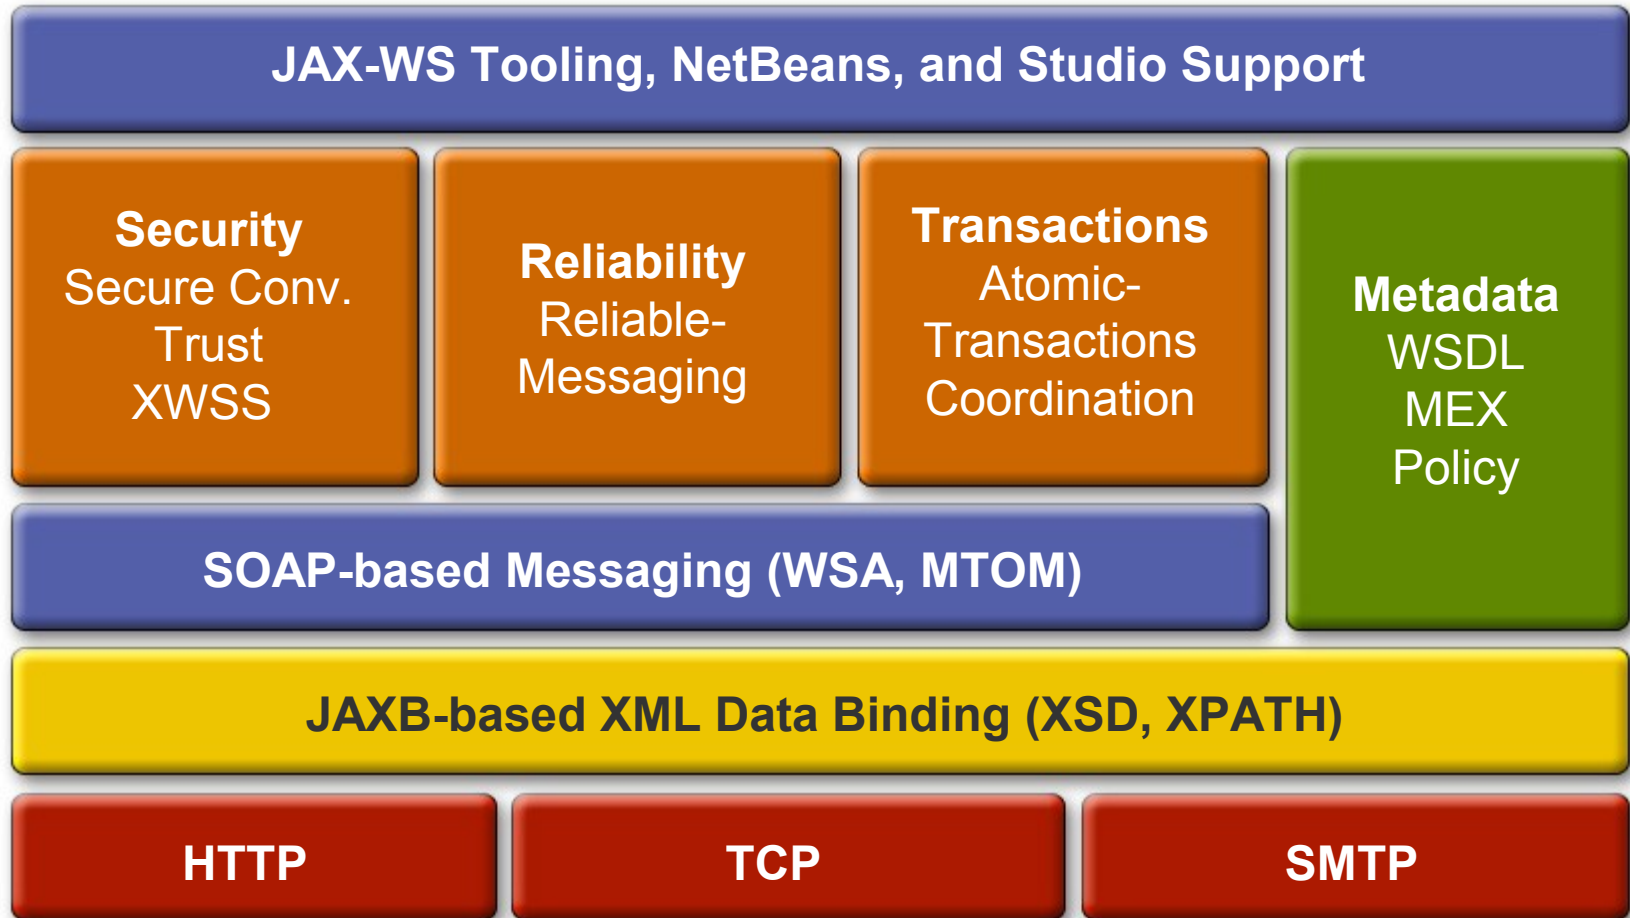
JAX-WS Tooling, NetBeans, and Studio Support

Security
Secure Conv.
Trust
XWSS

Reliability
Reliable-
Messaging

Transactions
Atomic-
Transactions
Coordination

Metadata
WSDL
MEX
Policy

SOAP-based Messaging (WSA, MTOM)

JAXB-based XML Data Binding (XSD, XPATH)

HTTP

TCP

SMTP